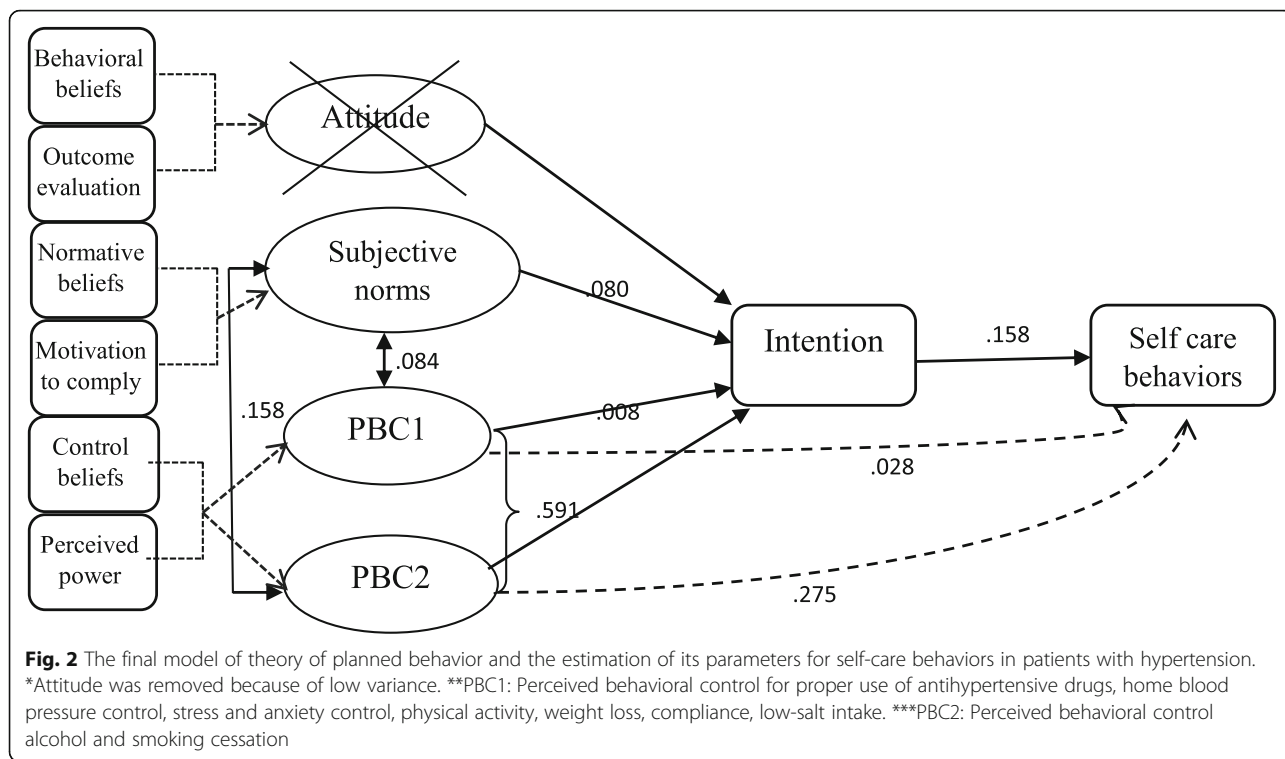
Behavioral beliefs

Outcome evaluation

Attitude

Normative beliefs

Motivation to comply

Subjective norms

.080

.084

Intention

.158

Self care behaviors

.158

PBC1

.008

Control beliefs

.028

.591

Perceived power

PBC2

.275

**Fig. 2** The final model of theory of planned behavior and the estimation of its parameters for self-care behaviors in patients with hypertension. *Attitude was removed because of low variance. **PBC1: Perceived behavioral control for proper use of antihypertensive drugs, home blood pressure control, stress and anxiety control, physical activity, weight loss, compliance, low-salt intake. ***PBC2: Perceived behavioral control alcohol and smoking cessation